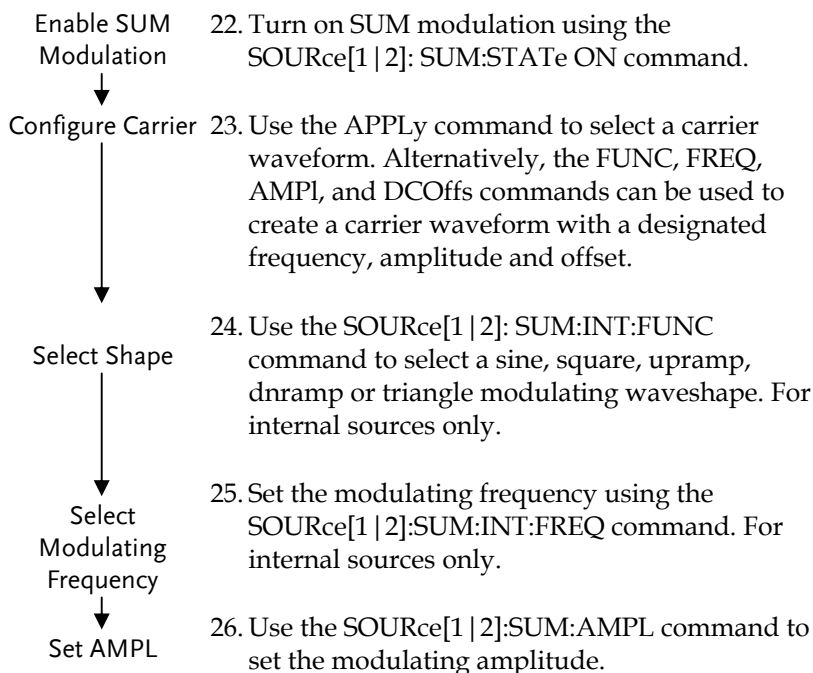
Enable SUM Modulation

22. Turn on SUM modulation using the SOURce[1|2]: SUM:STATe ON command.

Configure Carrier

23. Use the APPLy command to select a carrier waveform. Alternatively, the FUNC, FREQ, AMPl, and DCOffs commands can be used to create a carrier waveform with a designated frequency, amplitude and offset.

Select Shape

24. Use the SOURce[1|2]: SUM:INT:FUNC command to select a sine, square, upramp, dnramp or triangle modulating waveshape. For internal sources only.

Select Modulating Frequency

25. Set the modulating frequency using the SOURce[1|2]:SUM:INT:FREQ command. For internal sources only.

Set AMPL

26. Use the SOURce[1|2]:SUM:AMPL command to set the modulating amplitude.